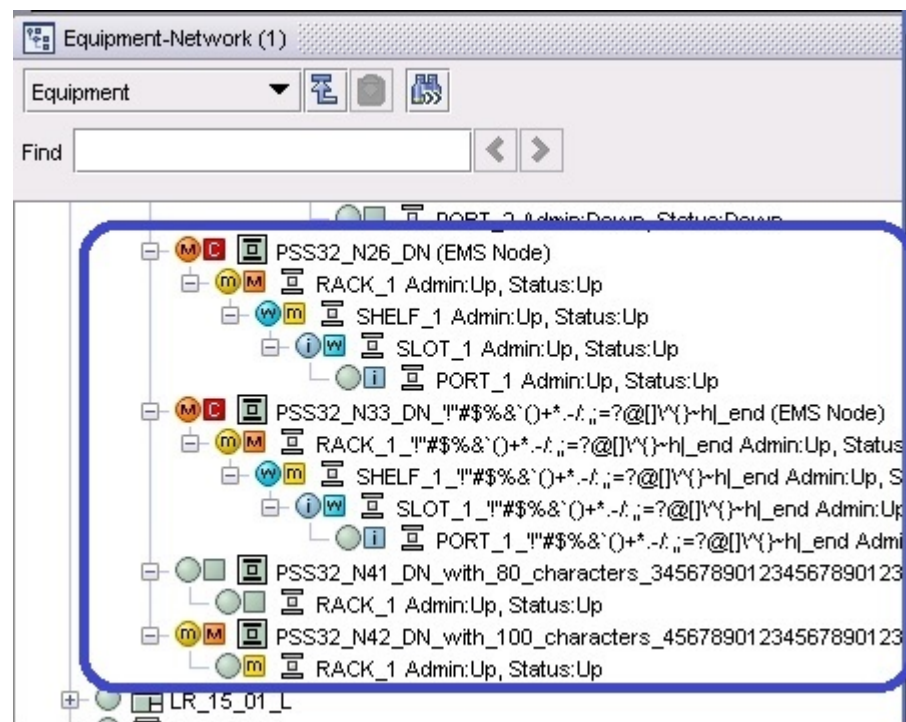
Equipment-Network (1)

Equipment

Find

PORT_2 Admin:Down, Status:Down

M C PSS32_N26_DN (EMS Node)

m M RACK_1 Admin:Up, Status:Up

w m SHELF_1 Admin:Up, Status:Up

i w SLOT_1 Admin:Up, Status:Up

i PORT_1 Admin:Up, Status:Up

M C PSS32_N33_DN_!"#$%&`()+*.-/:,;=?@[]\^{}~h|_end (EMS Node)

m M RACK_1_!"#$%&`()+*.-/:,;=?@[]\^{}~h|_end Admin:Up, Status

w m SHELF_1_!"#$%&`()+*.-/:,;=?@[]\^{}~h|_end Admin:Up, S

i w SLOT_1_!"#$%&`()+*.-/:,;=?@[]\^{}~h|_end Admin:Up

i PORT_1_!"#$%&`()+*.-/:,;=?@[]\^{}~h|_end Admi

PSS32_N41_DN_with_80_characters_345678901234567890123

RACK_1 Admin:Up, Status:Up

m M PSS32_N42_DN_with_100_characters_4567890123456789012​3

m RACK_1 Admin:Up, Status:Up

LR_15_01_L